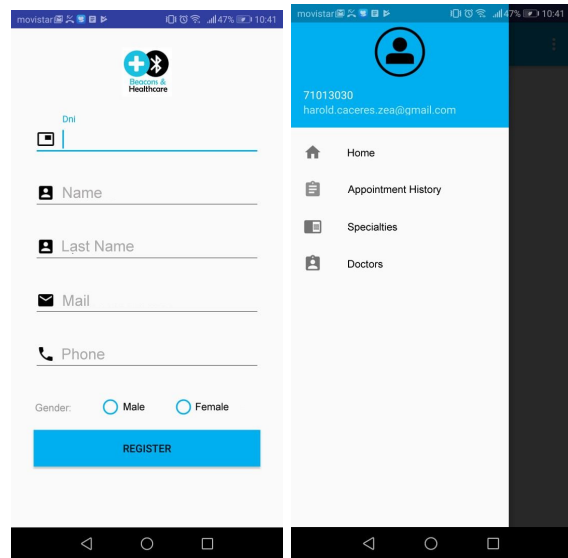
movistar 47% 10:41

Beacons & Healthcare

Dni

Name

Last Name

Mail

Phone

Gender: Male Female

REGISTER

movistar 47% 10:41

71013030
harold.caceres.zea@gmail.com

Home

Appointment History

Specialties

Doctors